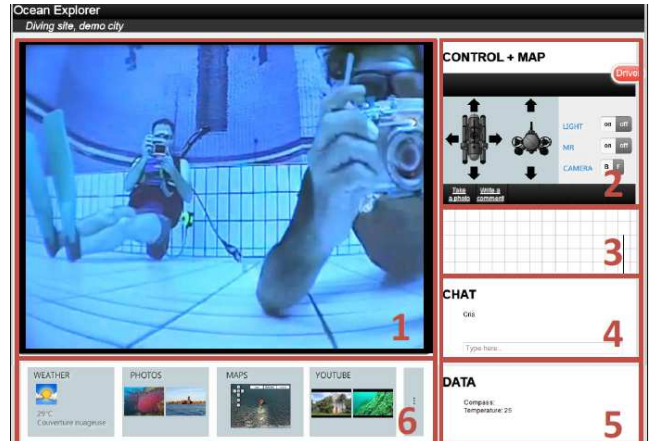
Ocean Explorer
Diving site, demo city

1

CONTROL + MAP
Drive
LIGHT on off
MR on off
CAMERA
Take a photo
Write a comment
2

3

CHAT
Cris
Type here...
4

DATA
Compass:
Temperature: 25
5

WEATHER
29°C
Couverture nuageuse

PHOTOS

MAPS

YOUTUBE

6